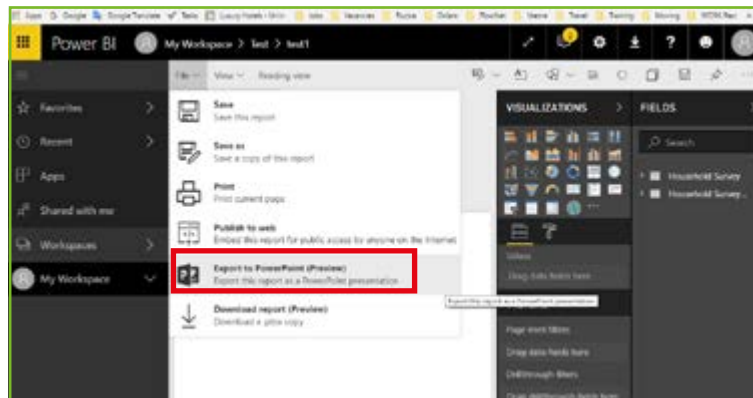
Apps Google Google Translate Tasks Luxury Hotels Jobs Vacancies Ruths Dolans Voucher Items Travel Training Moving

Power BI My Workspace > test > test1

File View Reading view

Favorites
Recent
Apps
Shared with me
Workspaces
My Workspace

Save
Save this report

Save as
Save a copy of this report

Print
Print current page

Publish to web
Embed this report for public access by anyone on the Internet

Export to PowerPoint (Preview)
Export this report as a PowerPoint presentation

Download report (Preview)
Download a .pbix copy

Export this report as a PowerPoint presentation

VISUALIZATIONS
FIELDS
Search
Household Survey
Household Survey

Values
Drag data fields here

Page level filters
Drag data fields here
Drillthrough filters
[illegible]